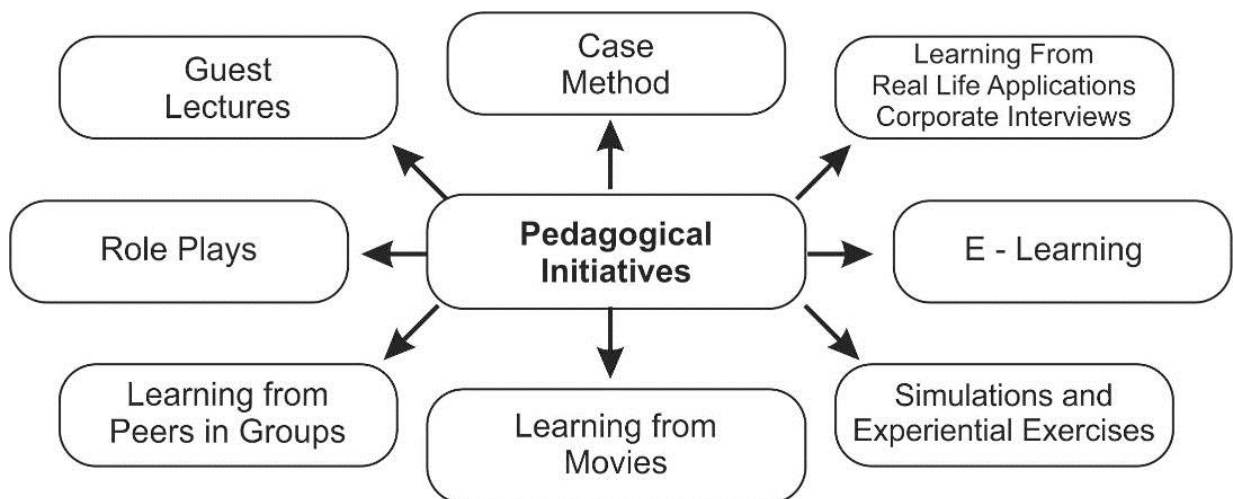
Guest Lectures

Case Method

Learning From Real Life Applications Corporate Interviews

Role Plays

Pedagogical Initiatives

E - Learning

Learning from Peers in Groups

Learning from Movies

Simulations and Experiential Exercises